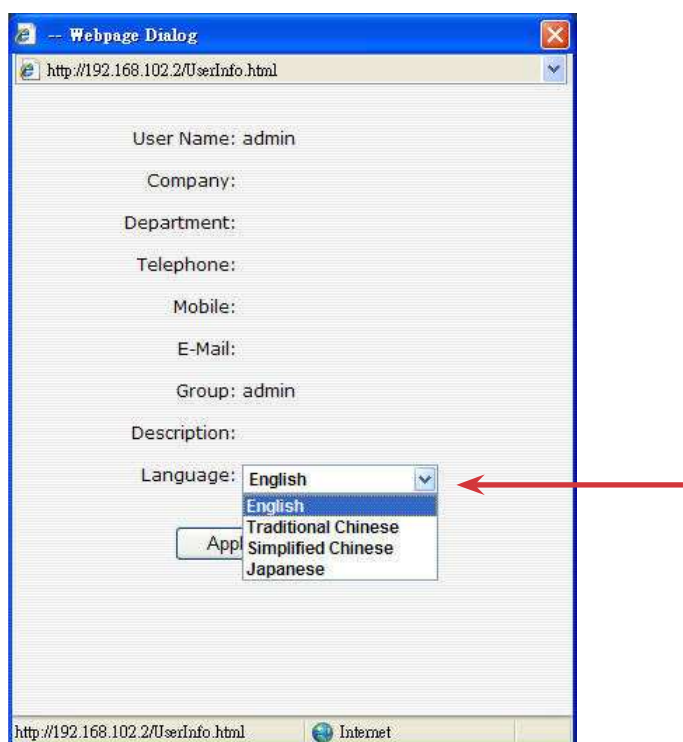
-- Webpage Dialog

http://192.168.102.2/UserInfo.html

User Name: admin

Company:

Department:

Telephone:

Mobile:

E-Mail:

Group: admin

Description:

Language: English

English
Traditional Chinese
Simplified Chinese
Japanese

Appl

http://192.168.102.2/UserInfo.html

Internet